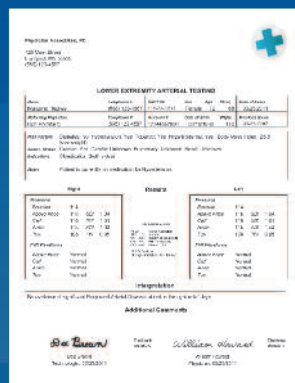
Physician Associates, PC
123 Main Street
Anytown, ST 12345
(555) 123-4567

LOWER EXTREMITY ARTERIAL TESTING

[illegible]

Indication: Diabetes, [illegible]

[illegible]

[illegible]

Right

Results

Left

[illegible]

Interpretation

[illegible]

Additional Comments

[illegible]